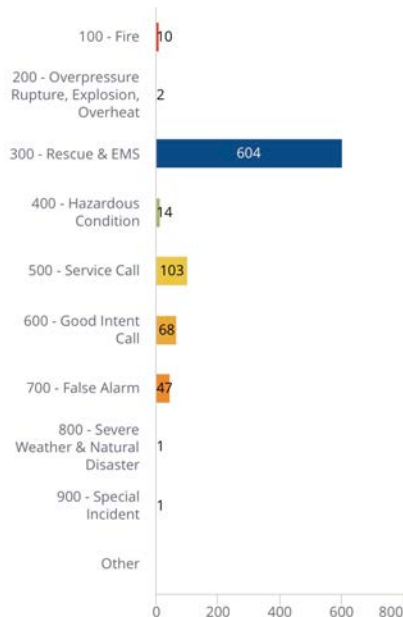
100 - Fire 10

200 - Overpressure Rupture, Explosion, Overheat 2

300 - Rescue & EMS 604

400 - Hazardous Condition 14

500 - Service Call 103

600 - Good Intent Call 68

700 - False Alarm 47

800 - Severe Weather & Natural Disaster 1

900 - Special Incident 1

Other

0 200 400 600 800